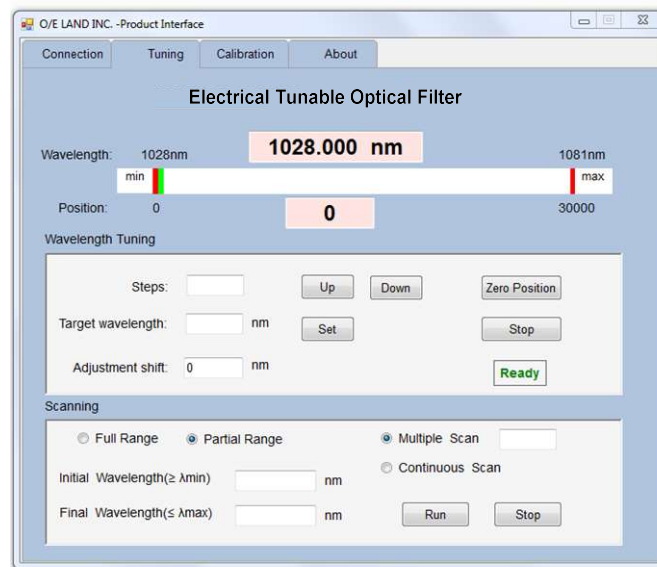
O/E LAND INC. -Product Interface

Connection Tuning Calibration About

Electrical Tunable Optical Filter

Wavelength: 1028nm 1028.000 nm 1081nm

min max

Position: 0 0 30000

Wavelength Tuning

Steps: Up Down Zero Position

Target wavelength: nm Set Stop

Adjustment shift: 0 nm Ready

Scanning

Full Range Partial Range Multiple Scan

Continuous Scan

Initial Wavelength(≥ λmin) nm

Final Wavelength(≤ λmax) nm Run Stop